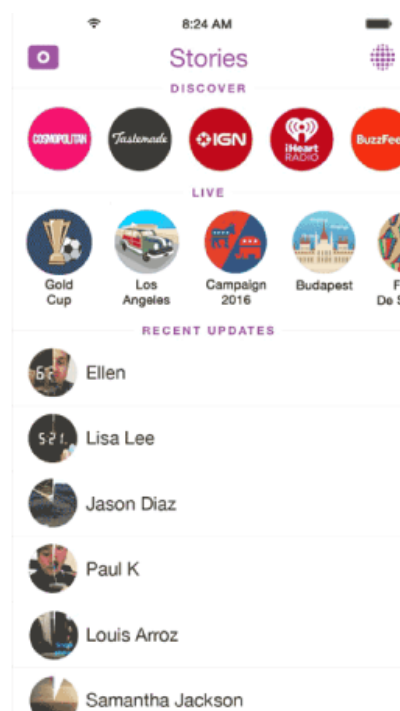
8:24 AM

Stories

DISCOVER

COSMOPOLITAN

Tastemade

IGN

iHeart RADIO

BuzzFee

LIVE

Gold Cup

Los Angeles

Campaign 2016

Budapest

F De S

RECENT UPDATES

Ellen

Lisa Lee

Jason Diaz

Paul K

Louis Arroz

Samantha Jackson